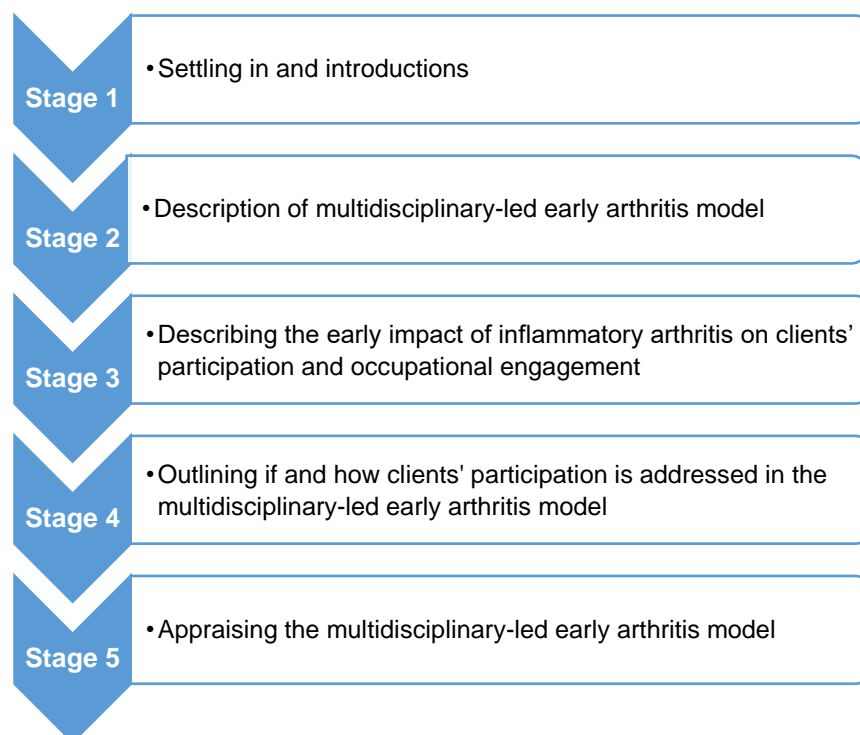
Stage 1
• Settling in and introductions

Stage 2
• Description of multidisciplinary-led early arthritis model

Stage 3
• Describing the early impact of inflammatory arthritis on clients' participation and occupational engagement

Stage 4
• Outlining if and how clients' participation is addressed in the multidisciplinary-led early arthritis model

Stage 5
• Appraising the multidisciplinary-led early arthritis model